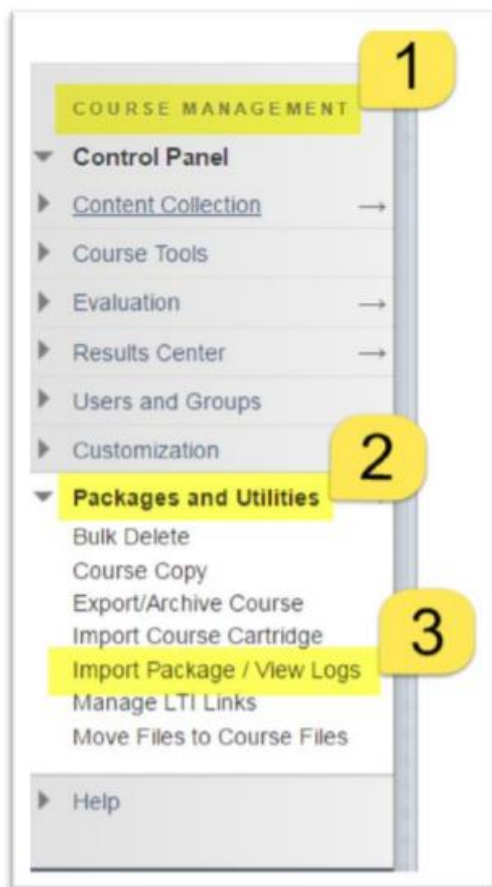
COURSE MANAGEMENT

1

Control Panel

Content Collection →

Course Tools

Evaluation →

Results Center →

Users and Groups

Customization

2

Packages and Utilities

Bulk Delete

Course Copy

Export/Archive Course

Import Course Cartridge

3

Import Package / View Logs

Manage LTI Links

Move Files to Course Files

Help